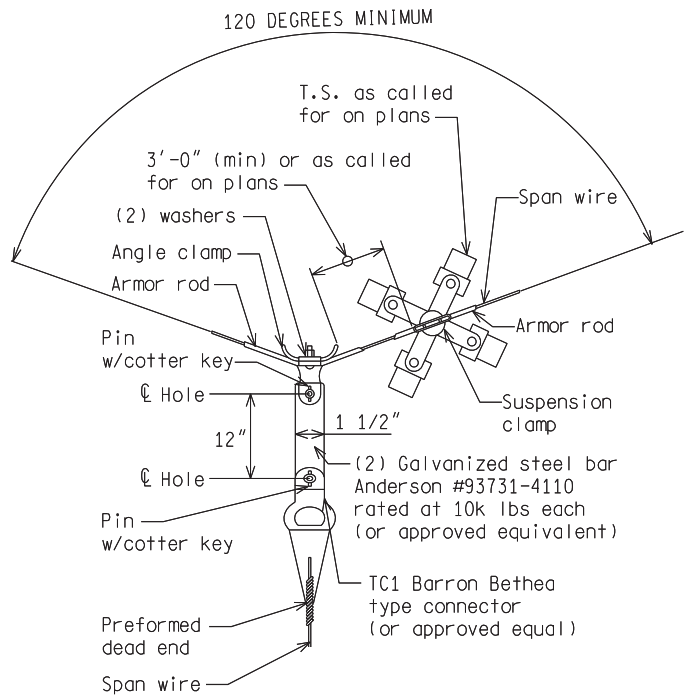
120 DEGREES MINIMUM

T.S. as called for on plans

3'-0" (min) or as called for on plans

Span wire

(2) washers

Angle clamp

Armor rod

Armor rod

Pin w/cotter key

℄ Hole

Suspension clamp

12"

1 1/2"

℄ Hole

(2) Galvanized steel bar Anderson #93731-4110 rated at 10k lbs each (or approved equivalent)

Pin w/cotter key

TC1 Barron Bethea type connector (or approved equal)

Preformed dead end

Span wire